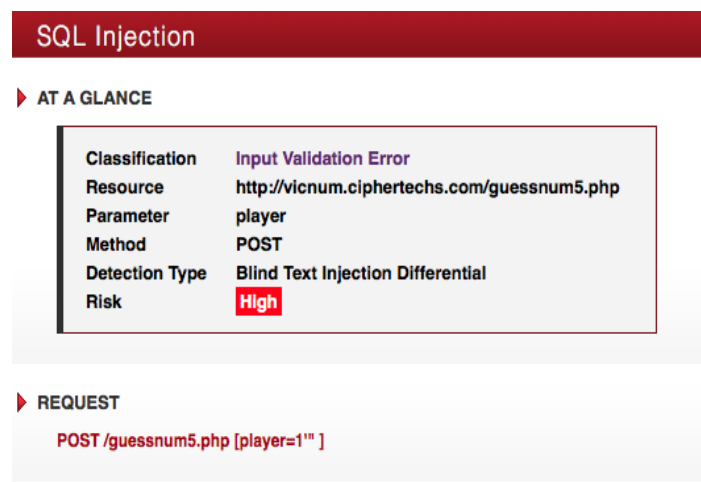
SQL Injection

AT A GLANCE

| | |
|---|---|
| Classification | Input Validation Error |
| Resource | http://vicnum.ciphertechs.com/guessnum5.php |
| Parameter | player |
| Method | POST |
| Detection Type | Blind Text Injection Differential |
| Risk | High |

REQUEST

POST /guessnum5.php [player=1'" ]